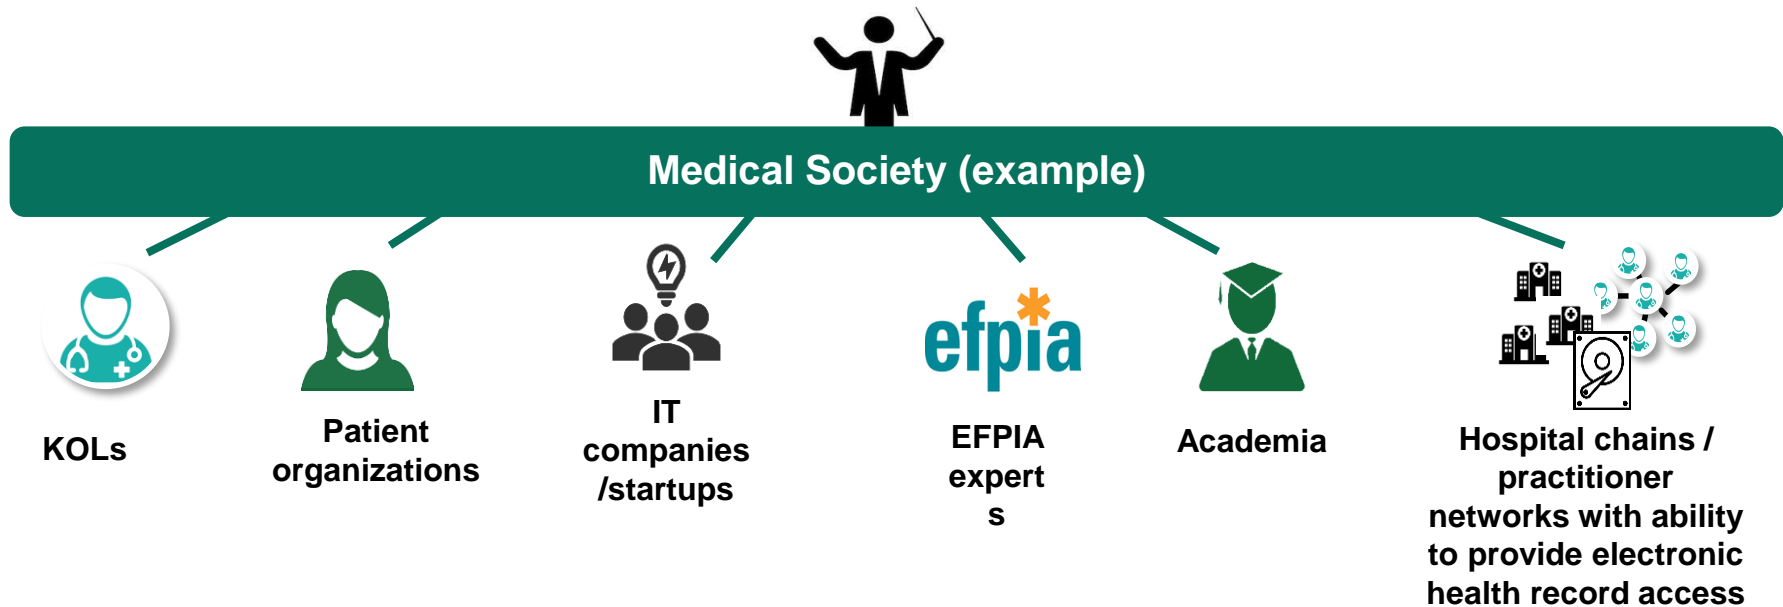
Medical Society (example)

efpia

KOLs

Patient organizations

IT companies /startups

EFPIA expert s

Academia

Hospital chains / practitioner networks with ability to provide electronic health record access